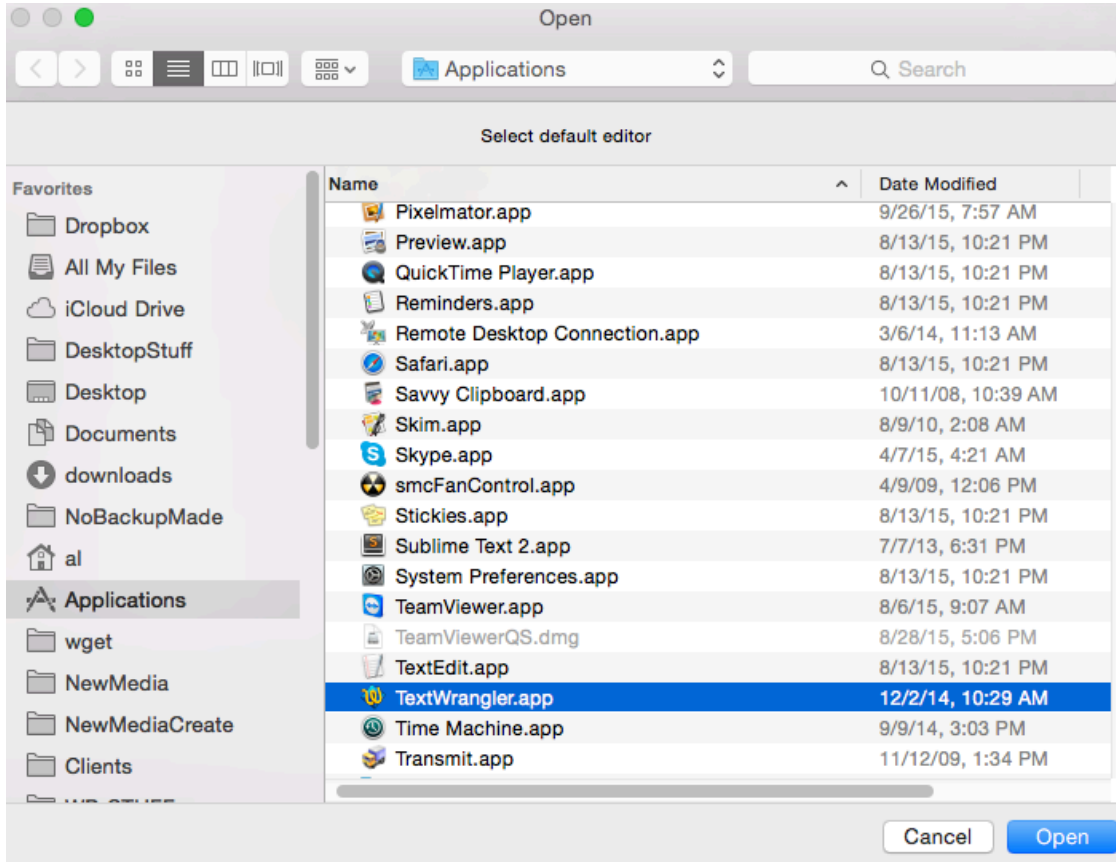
Open

Applications

Search

Select default editor

Favorites
Dropbox
All My Files
iCloud Drive
DesktopStuff
Desktop
Documents
downloads
NoBackupMade
al
Applications
wget
NewMedia
NewMediaCreate
Clients
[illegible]

| Name | Date Modified |
|---|---|
| Pixelmator.app | 9/26/15, 7:57 AM |
| Preview.app | 8/13/15, 10:21 PM |
| QuickTime Player.app | 8/13/15, 10:21 PM |
| Reminders.app | 8/13/15, 10:21 PM |
| Remote Desktop Connection.app | 3/6/14, 11:13 AM |
| Safari.app | 8/13/15, 10:21 PM |
| Savvy Clipboard.app | 10/11/08, 10:39 AM |
| Skim.app | 8/9/10, 2:08 AM |
| Skype.app | 4/7/15, 4:21 AM |
| smcFanControl.app | 4/9/09, 12:06 PM |
| Stickies.app | 8/13/15, 10:21 PM |
| Sublime Text 2.app | 7/7/13, 6:31 PM |
| System Preferences.app | 8/13/15, 10:21 PM |
| TeamViewer.app | 8/6/15, 9:07 AM |
| TeamViewerQS.dmg | 8/28/15, 5:06 PM |
| TextEdit.app | 8/13/15, 10:21 PM |
| TextWrangler.app | 12/2/14, 10:29 AM |
| Time Machine.app | 9/9/14, 3:03 PM |
| Transmit.app | 11/12/09, 1:34 PM |

Cancel
Open